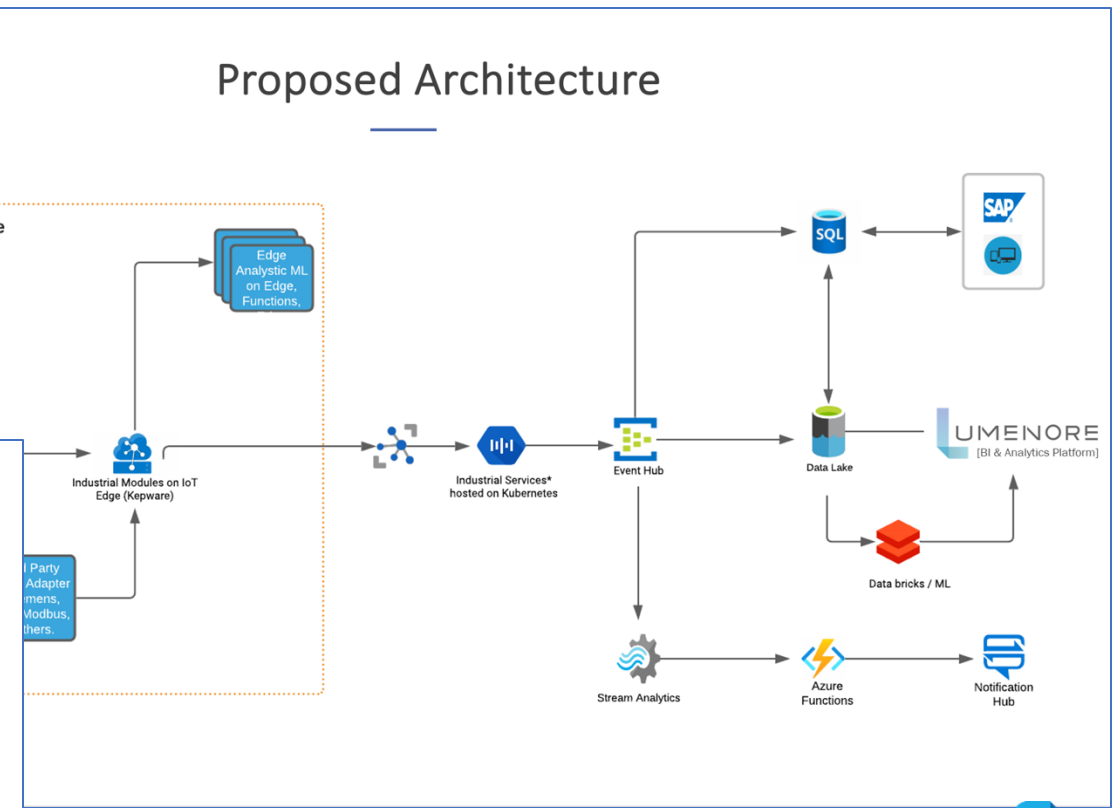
Proposed Architecture

e

Edge Analystic ML on Edge, Functions,

Industrial Modules on IoT Edge (Kepware)

l Party Adapter emens, Modbus, thers.

Industrial Services* hosted on Kubernetes

Event Hub

SQL

SAP

Data Lake

UMENORE
[BI & Analytics Platform]

Data bricks / ML

Stream Analytics

Azure Functions

Notification Hub